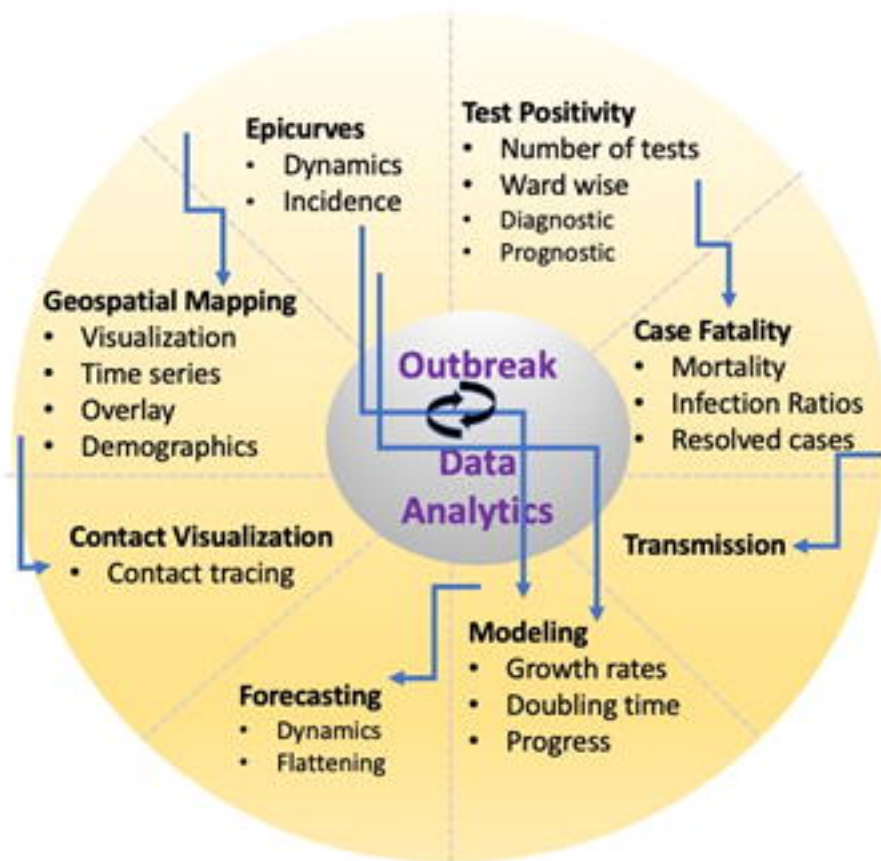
Epicurves
• Dynamics
• Incidence

Test Positivity
• Number of tests
• Ward wise
• Diagnostic
• Prognostic

Geospatial Mapping
• Visualization
• Time series
• Overlay
• Demographics

Outbreak
Data
Analytics

Case Fatality
• Mortality
• Infection Ratios
• Resolved cases

Contact Visualization
• Contact tracing

Transmission

Modeling
• Growth rates
• Doubling time
• Progress

Forecasting
• Dynamics
• Flattening